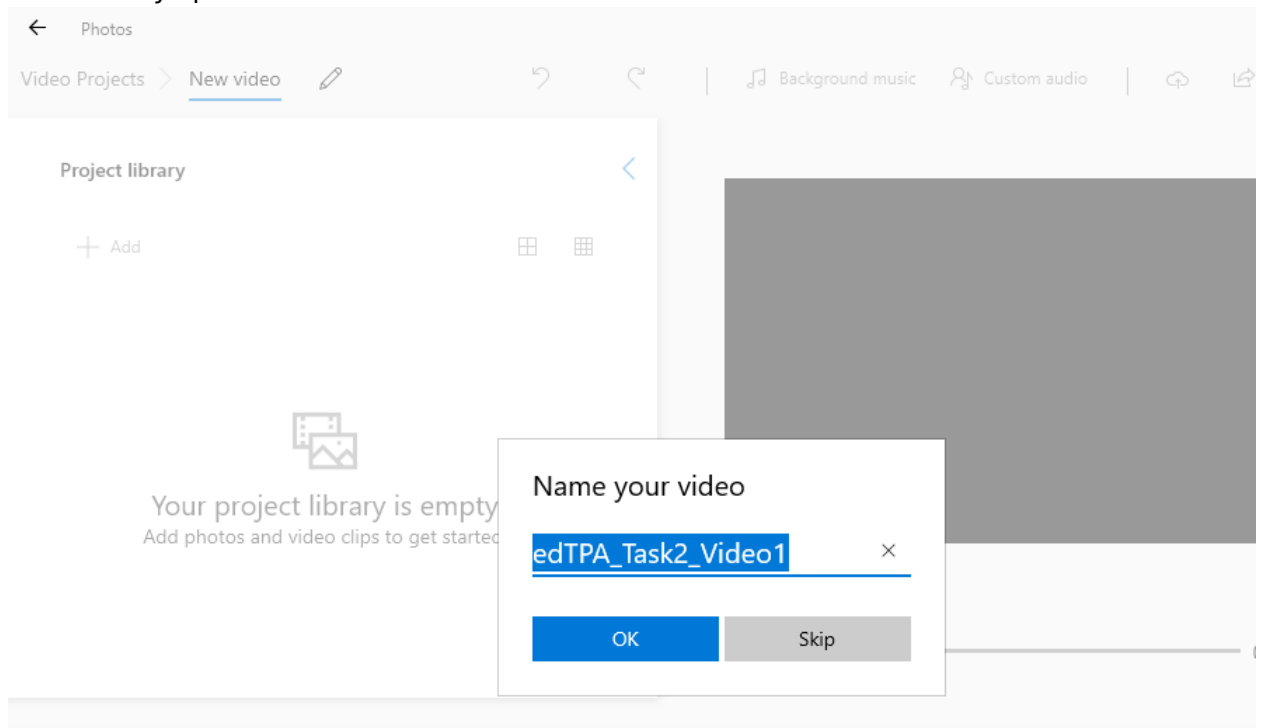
Photos

Video Projects > New video

Background music Custom audio

Project library

Add

Your project library is empty
Add photos and video clips to get startec

Name your video

edTPA_Task2_Video1

OK Skip